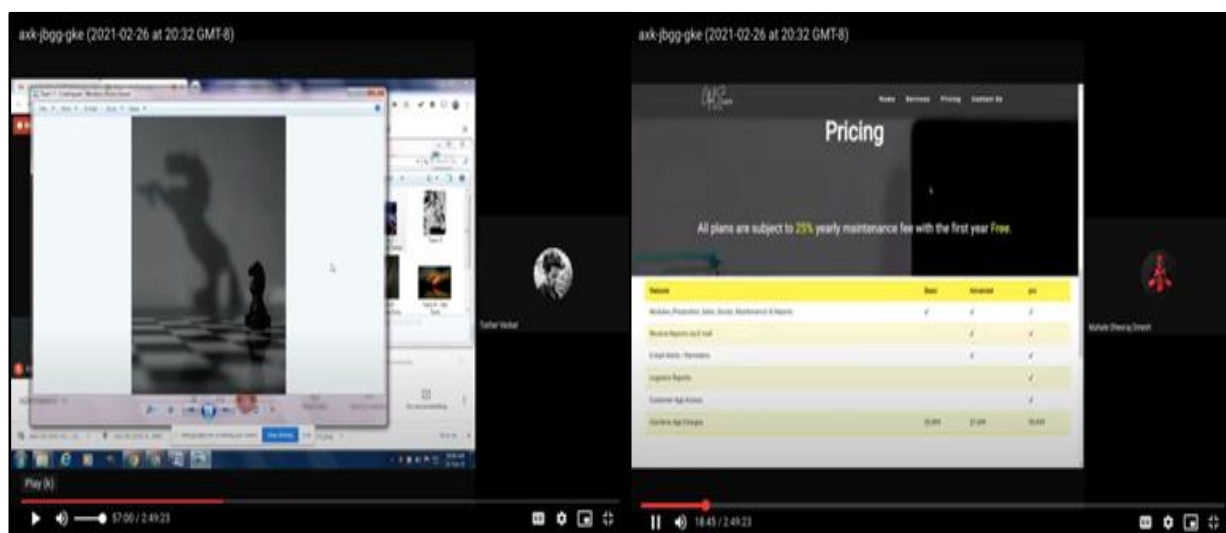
axk-jbgg-gke (2021-02-26 at 20:32 GMT-8)

Tushar Yadav

Play (k)

57:00 / 2:49:23

axk-jbgg-gke (2021-02-26 at 20:32 GMT-8)

Home Services Pricing Contact Us

Pricing

All plans are subject to 25% yearly maintenance fee with the first year Free.

| Feature | Basic | Advanced | pro |
|---|---|---|---|
| Modules (Production, Sales, Stocks, Maintenance & Reports) | ✓ | ✓ | ✓ |
| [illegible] | | ✓ | ✓ |
| E-mail Alerts / Reminders | | ✓ | ✓ |
| Logistics Reports | | | ✓ |
| Customer App Access | | | ✓ |
| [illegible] | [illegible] | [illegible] | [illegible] |

Mahale Dheeraj Dinesh

18:45 / 2:49:23